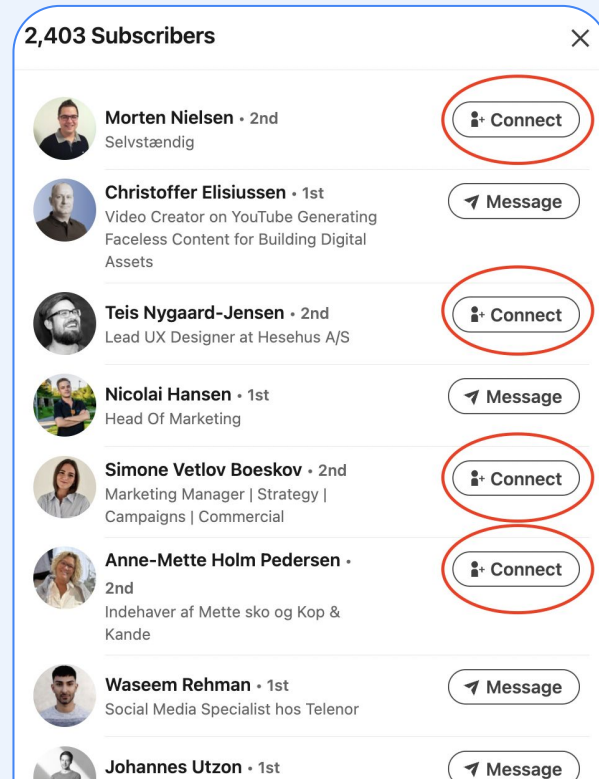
2,403 Subscribers

×

Morten Nielsen • 2nd
Selvstændig

Connect

Christoffer Elisiussen • 1st
Video Creator on YouTube Generating Faceless Content for Building Digital Assets

Message

Teis Nygaard-Jensen • 2nd
Lead UX Designer at Hesehus A/S

Connect

Nicolai Hansen • 1st
Head Of Marketing

Message

Simone Vetlov Boeskov • 2nd
Marketing Manager | Strategy | Campaigns | Commercial

Connect

Anne-Mette Holm Pedersen • 2nd
Indehaver af Mette sko og Kop & Kande

Connect

Waseem Rehman • 1st
Social Media Specialist hos Telenor

Message

Johannes Utzon • 1st

Message